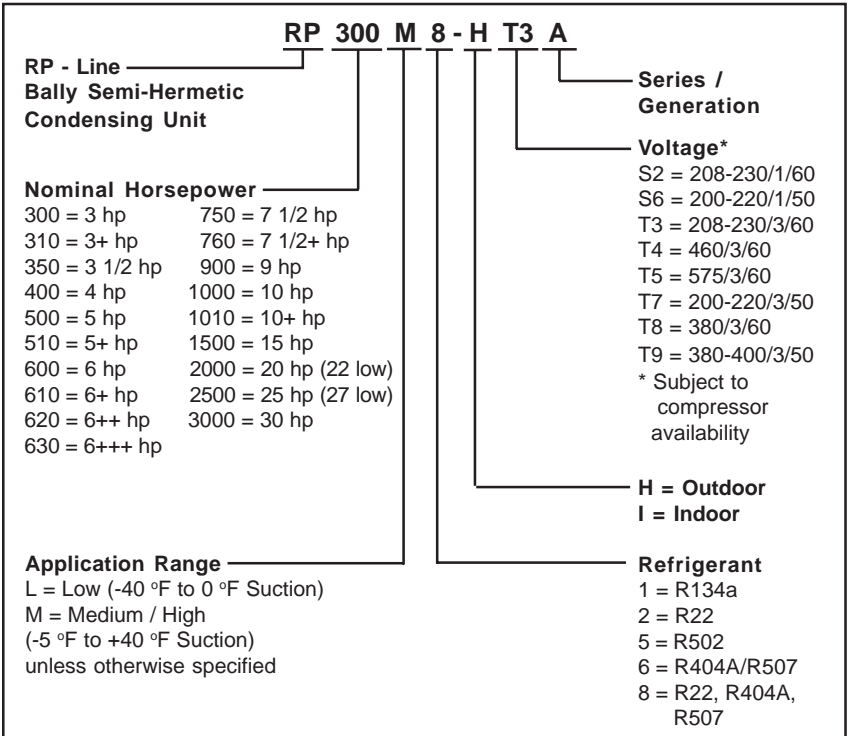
RP 300 M 8 - H T3 A

RP - Line
Bally Semi-Hermetic
Condensing Unit

Series / Generation

Voltage*
S2 = 208-230/1/60
S6 = 200-220/1/50
T3 = 208-230/3/60
T4 = 460/3/60
T5 = 575/3/60
T7 = 200-220/3/50
T8 = 380/3/60
T9 = 380-400/3/50
* Subject to compressor availability

Nominal Horsepower
300 = 3 hp
310 = 3+ hp
350 = 3 1/2 hp
400 = 4 hp
500 = 5 hp
510 = 5+ hp
600 = 6 hp
610 = 6+ hp
620 = 6++ hp
630 = 6+++ hp
750 = 7 1/2 hp
760 = 7 1/2+ hp
900 = 9 hp
1000 = 10 hp
1010 = 10+ hp
1500 = 15 hp
2000 = 20 hp (22 low)
2500 = 25 hp (27 low)
3000 = 30 hp

H = Outdoor
I = Indoor

Application Range
L = Low (-40 °F to 0 °F Suction)
M = Medium / High
(-5 °F to +40 °F Suction)
unless otherwise specified

Refrigerant
1 = R134a
2 = R22
5 = R502
6 = R404A/R507
8 = R22, R404A, R507